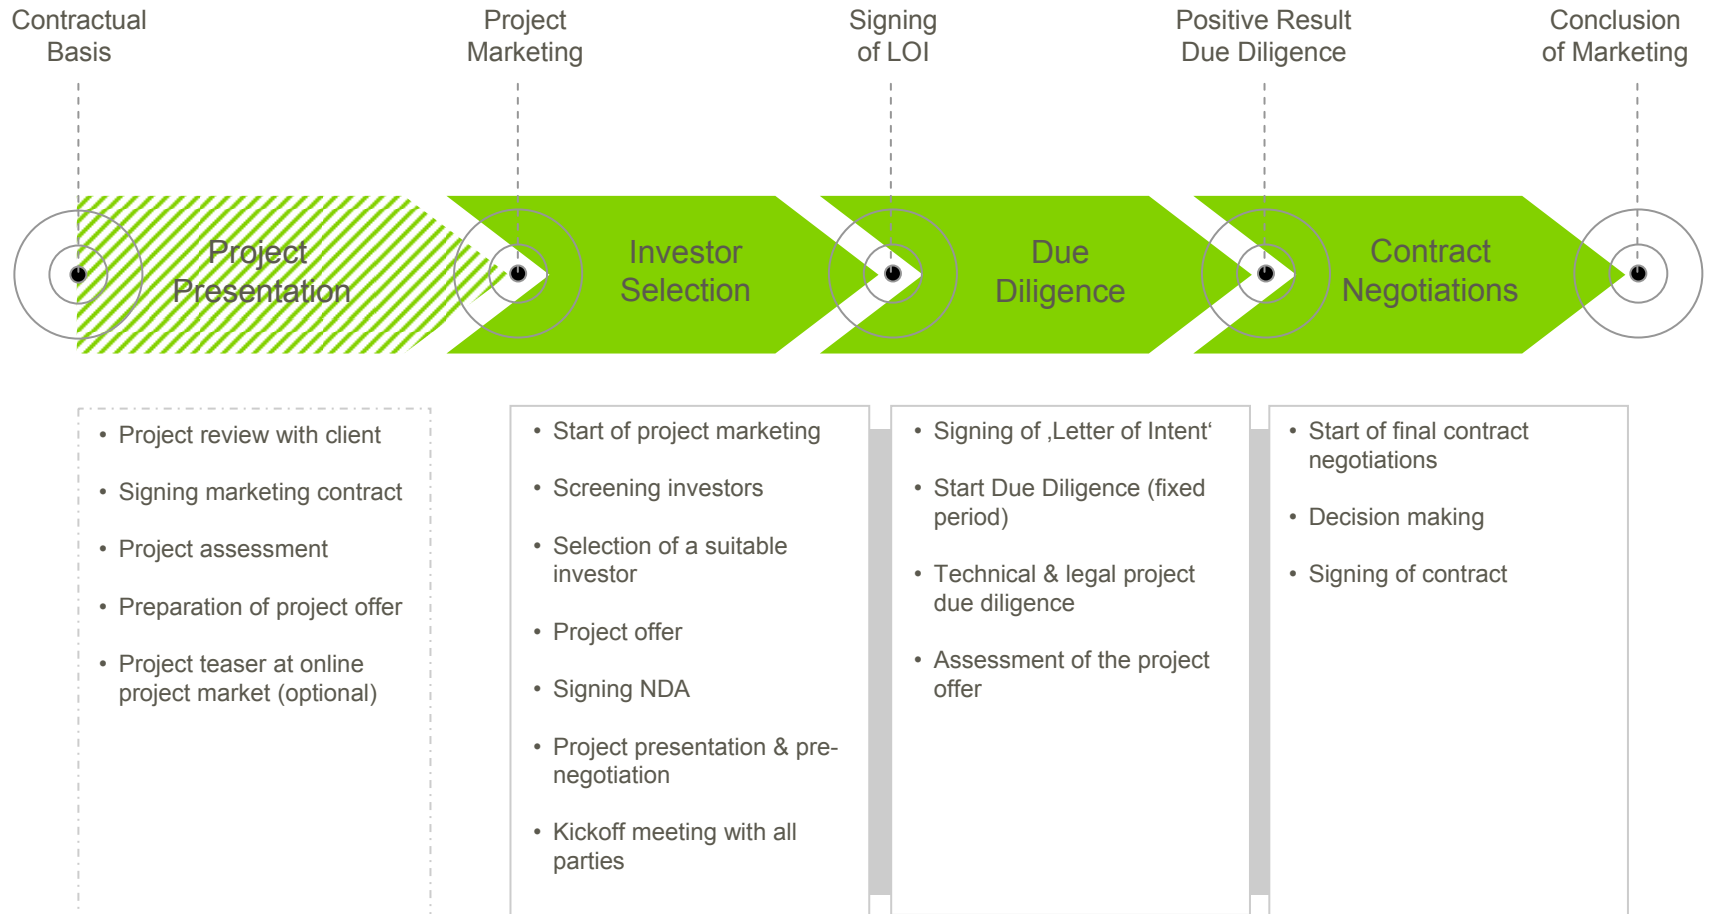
Contractual Basis

Project Marketing

Signing of LOI

Positive Result Due Diligence

Conclusion of Marketing

Project Presentation

Investor Selection

Due Diligence

Contract Negotiations

• Project review with client
• Signing marketing contract
• Project assessment
• Preparation of project offer
• Project teaser at online project market (optional)

• Start of project marketing
• Screening investors
• Selection of a suitable investor
• Project offer
• Signing NDA
• Project presentation & pre-negotiation
• Kickoff meeting with all parties

• Signing of ‚Letter of Intent‘
• Start Due Diligence (fixed period)
• Technical & legal project due diligence
• Assessment of the project offer

• Start of final contract negotiations
• Decision making
• Signing of contract